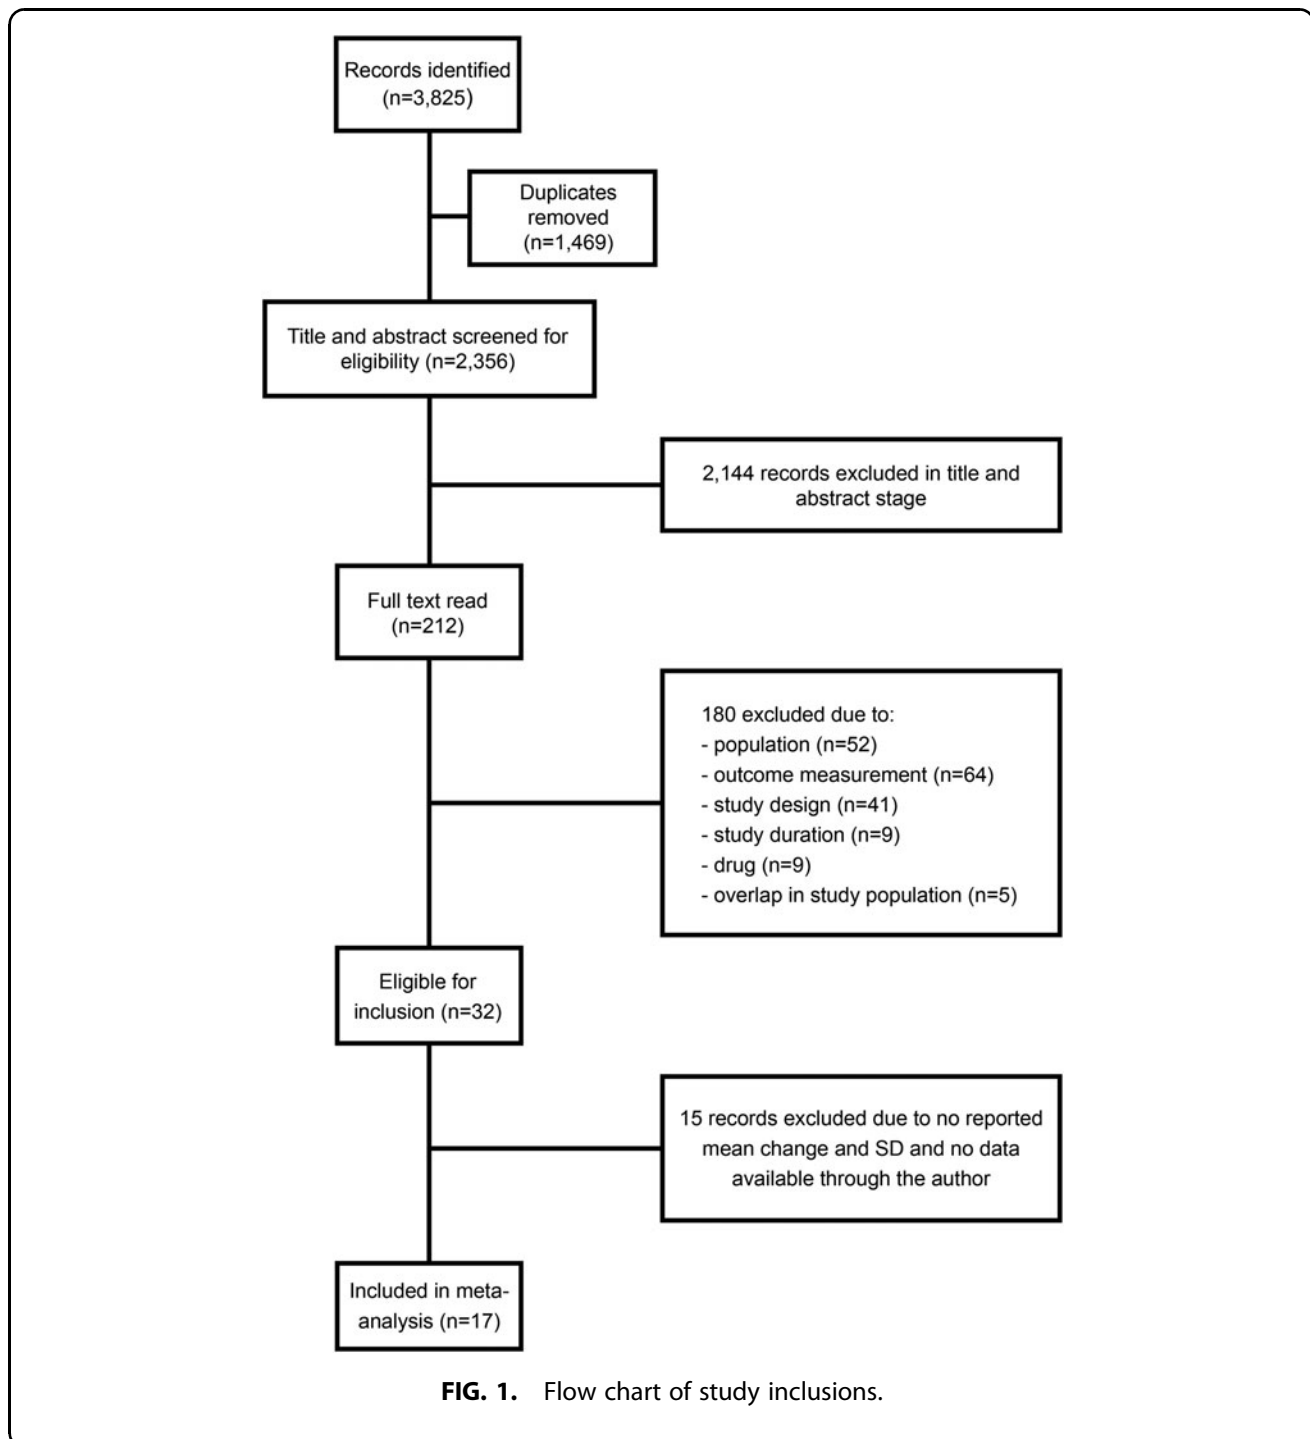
Records identified (n=3,825)

Duplicates removed (n=1,469)

Title and abstract screened for eligibility (n=2,356)

2,144 records excluded in title and abstract stage

Full text read (n=212)

180 excluded due to:
- population (n=52)
- outcome measurement (n=64)
- study design (n=41)
- study duration (n=9)
- drug (n=9)
- overlap in study population (n=5)

Eligible for inclusion (n=32)

15 records excluded due to no reported mean change and SD and no data available through the author

Included in meta-analysis (n=17)

FIG. 1. Flow chart of study inclusions.